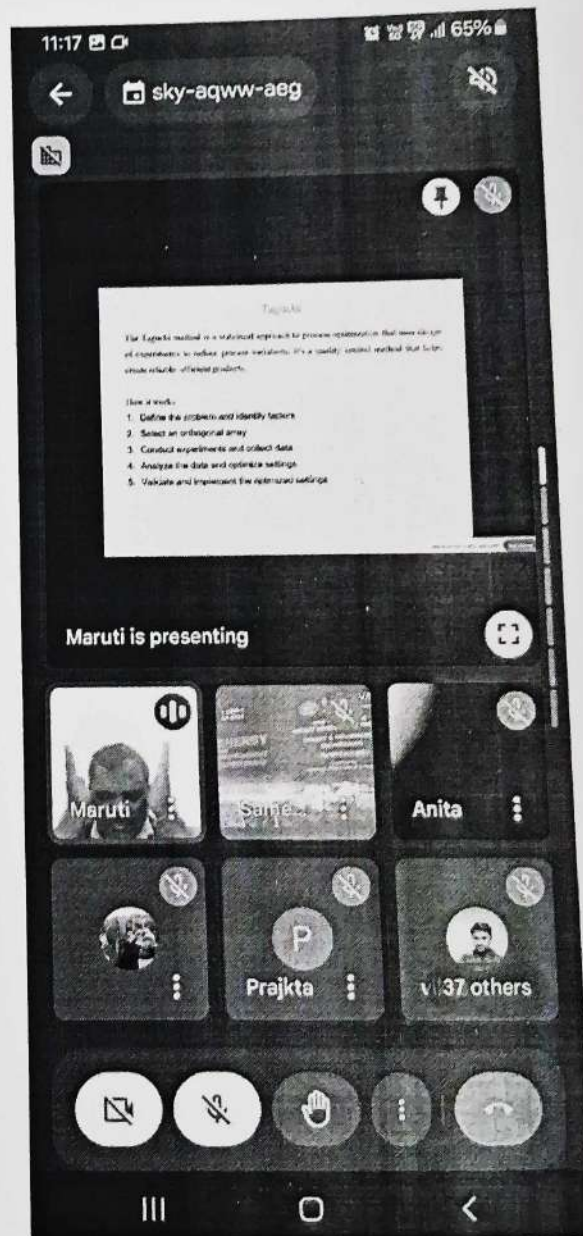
11:17

65%

sky-aqww-aeg

Taguchi

The Taguchi method is a statistical approach to process optimization that uses design of experiments to reduce process variability. It's a quality control method that helps create reliable, efficient products.

How it works:

1. Define the problem and identify factors
2. Select an orthogonal array
3. Conduct experiments and collect data
4. Analyze the data and optimize settings
5. Validate and implement the optimized settings

Maruti is presenting

Maruti

Sane...

Anita

P

Prajkta

37 others